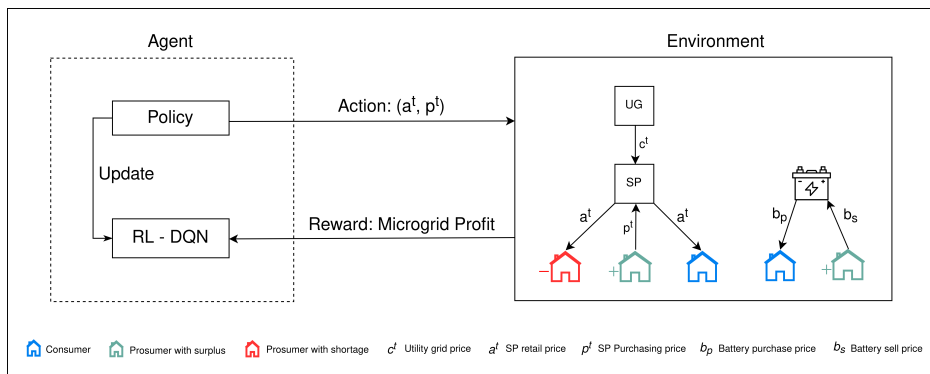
Agent

Policy

Update

RL - DQN

Action: ($a^t$, $p^t$)

Reward: Microgrid Profit

Environment

UG

$c^t$

SP

$a^t$

$p^t$

$a^t$

−

+

$b_p$

$b_s$

+

Consumer Prosumer with surplus Prosumer with shortage $c^t$ Utility grid price $a^t$ SP retail price $p^t$ SP Purchasing price $b_p$ Battery purchase price $b_s$ Battery sell price